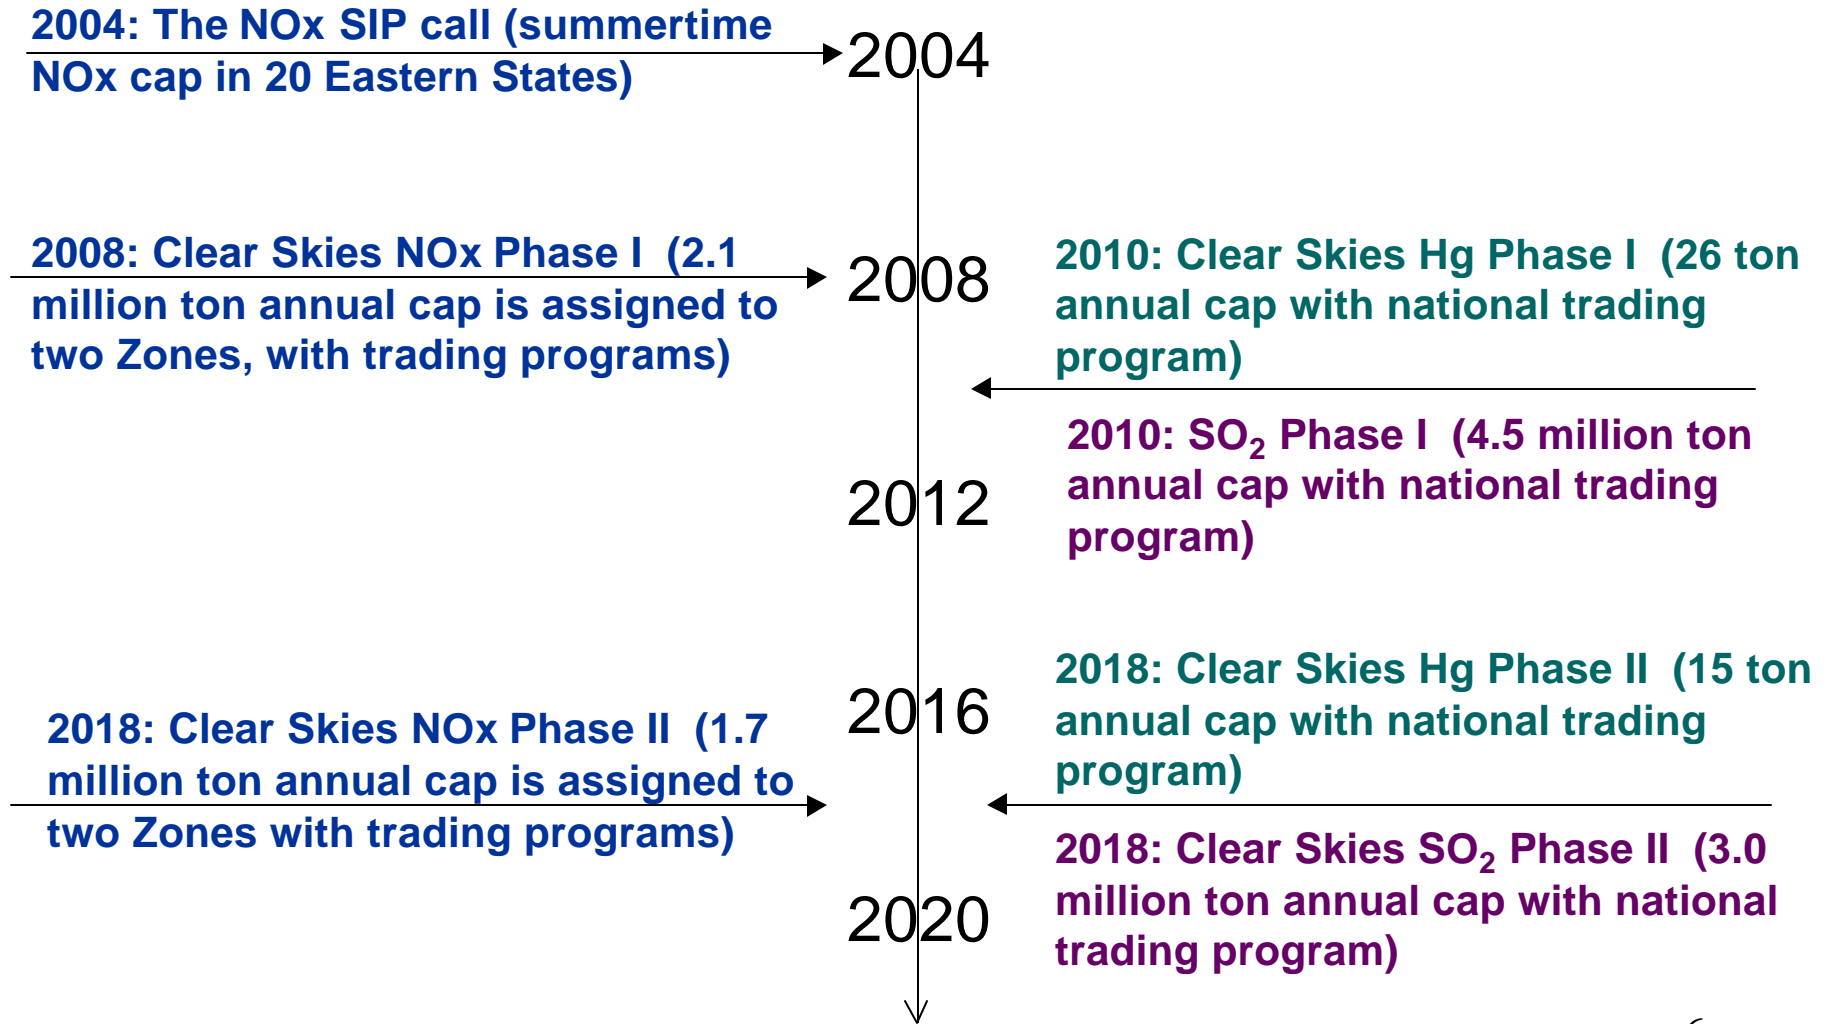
2004: The NOx SIP call (summertime NOx cap in 20 Eastern States)

2004

2008: Clear Skies NOx Phase I (2.1 million ton annual cap is assigned to two Zones, with trading programs)

2008

2010: Clear Skies Hg Phase I (26 ton annual cap with national trading program)

2010: $SO_2$ Phase I (4.5 million ton annual cap with national trading program)

2012

2018: Clear Skies Hg Phase II (15 ton annual cap with national trading program)

2016

2018: Clear Skies NOx Phase II (1.7 million ton annual cap is assigned to two Zones with trading programs)

2018: Clear Skies $SO_2$ Phase II (3.0 million ton annual cap with national trading program)

2020